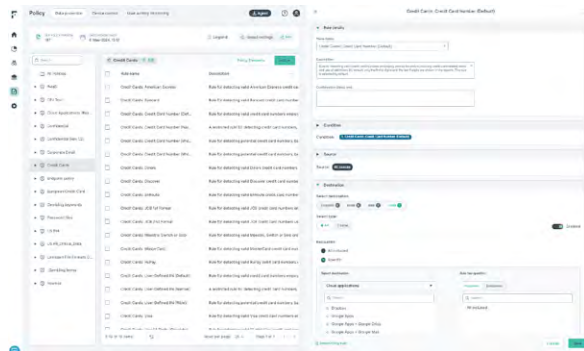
Policy

Credit Cards
Credit Cards: Credit Card Number (Default)

Rule Name
Description

Credit Cards: American Express
Credit Cards: Diners
Credit Cards: Discover
Credit Cards: JCB
Credit Cards: Mastercard
Credit Cards: Visa

Basic details
Rule name
Credit Cards: Credit Card Number (Default)
Description

Condition
Source
Destination
Save

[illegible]